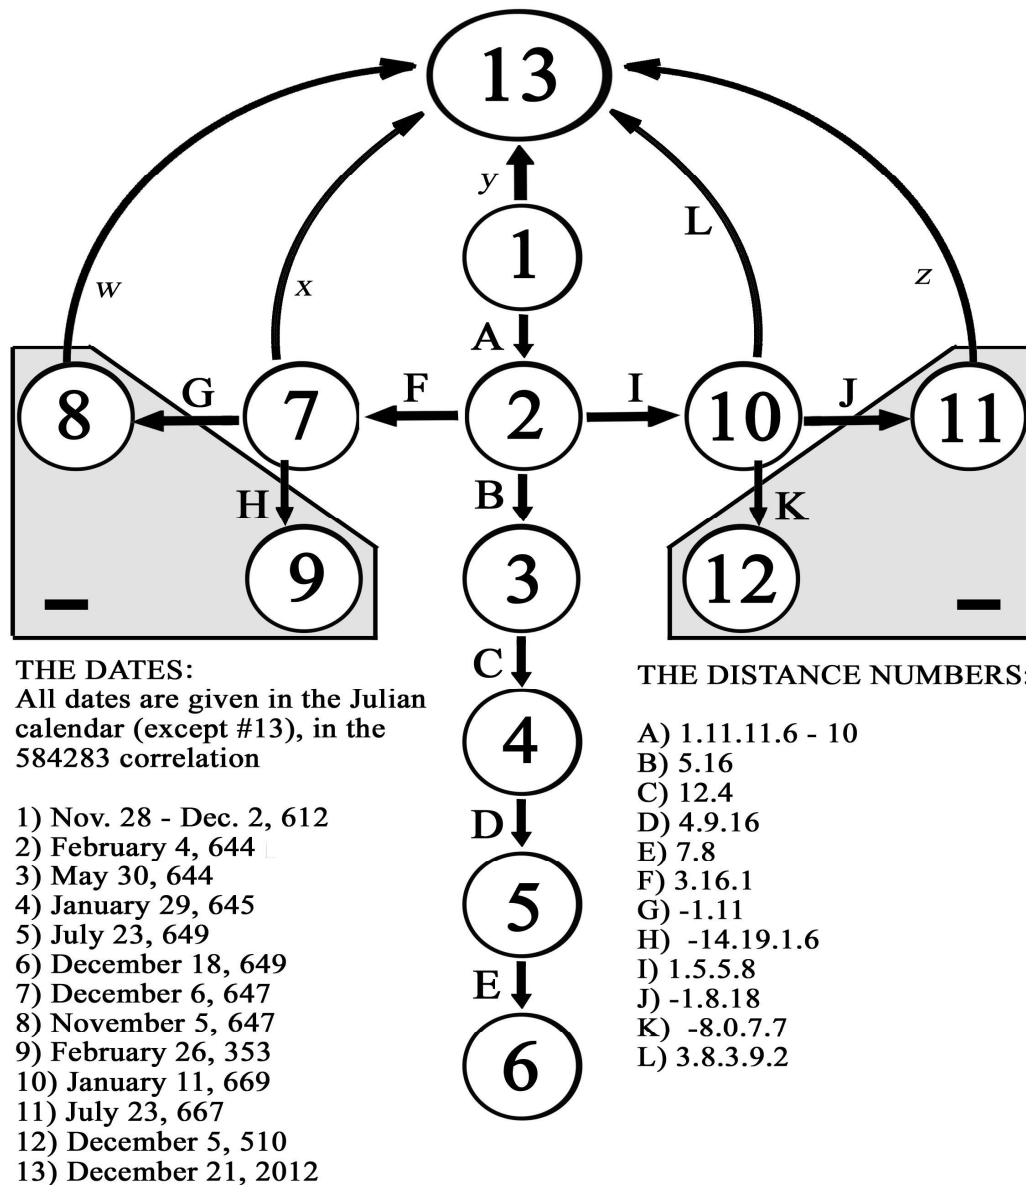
13

y

1

L

w

x

z

A

8

G

7

F

2

I

10

J

11

H

B

K

9

3

12

–

–

THE DATES:
All dates are given in the Julian calendar (except #13), in the 584283 correlation

1) Nov. 28 - Dec. 2, 612
2) February 4, 644
3) May 30, 644
4) January 29, 645
5) July 23, 649
6) December 18, 649
7) December 6, 647
8) November 5, 647
9) February 26, 353
10) January 11, 669
11) July 23, 667
12) December 5, 510
13) December 21, 2012

C

4

D

5

E

6

THE DISTANCE NUMBERS:

A) 1.11.11.6 - 10
B) 5.16
C) 12.4
D) 4.9.16
E) 7.8
F) 3.16.1
G) -1.11
H) -14.19.1.6
I) 1.5.5.8
J) -1.8.18
K) -8.0.7.7
L) 3.8.3.9.2